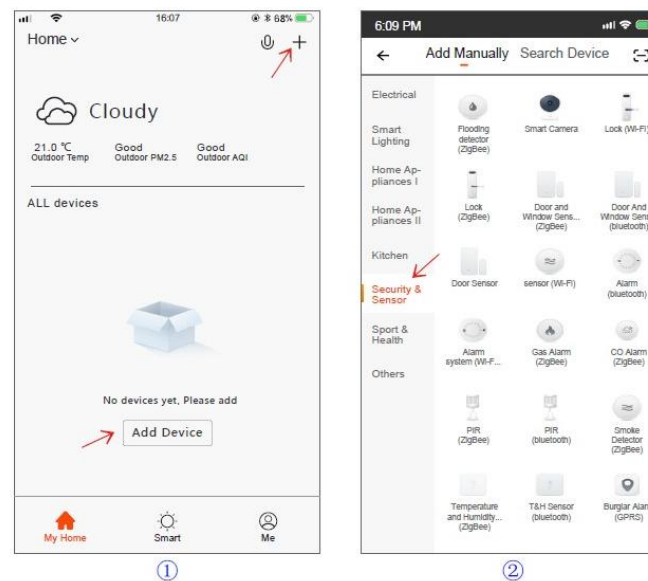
16:07
68%
Home
+
Cloudy
21.0 ℃
Outdoor Temp
Good
Outdoor PM2.5
Good
Outdoor AQI
ALL devices
No devices yet, Please add
Add Device
My Home
Smart
Me
①

6:09 PM
←
Add Manually
Search Device
Electrical
Smart Lighting
Home Appliances I
Home Appliances II
Kitchen
Security & Sensor
Sport & Health
Others
Flooding detector (ZigBee)
Smart Camera
Lock (Wi-Fi)
Lock (ZigBee)
Door and Window Sens... (ZigBee)
Door And Window Sens (bluetooth)
Door Sensor
sensor (Wi-Fi)
Alarm (bluetooth)
Alarm system (Wi-F...
Gas Alarm (ZigBee)
CO Alarm (ZigBee)
PIR (ZigBee)
PIR (bluetooth)
Smoke Detector (ZigBee)
Temperature and Humidity... (ZigBee)
T&H Sensor (bluetooth)
Burglar Alar (GPRS)
②